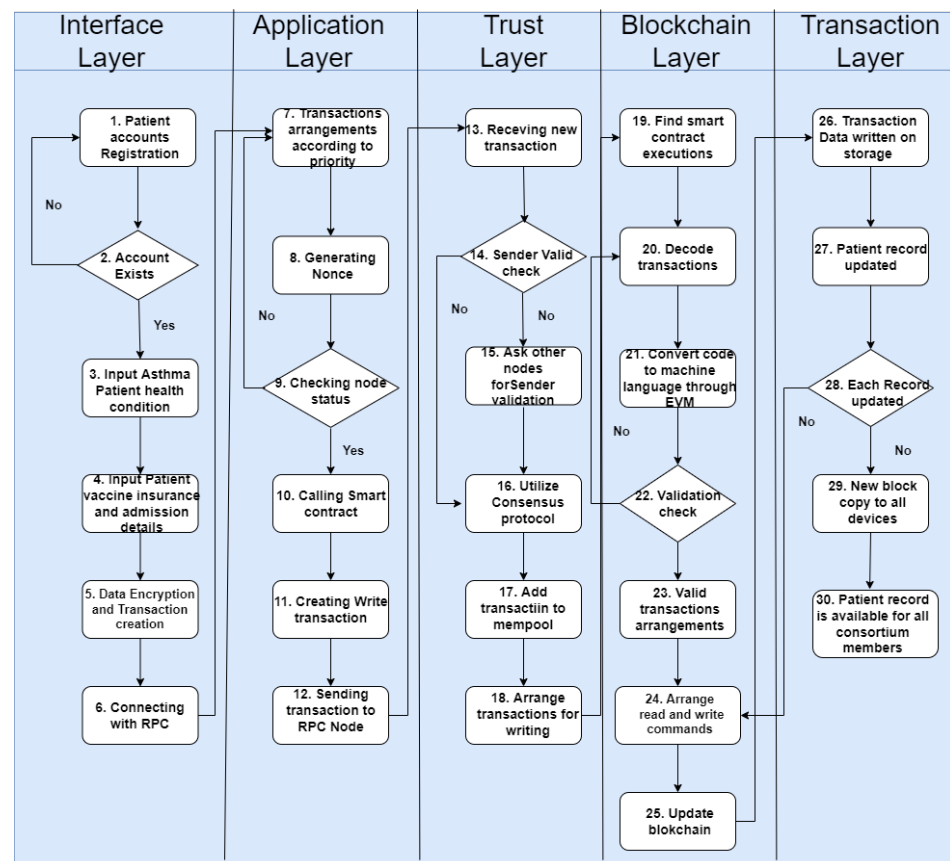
Interface Layer

Application Layer

Trust Layer

Blockchain Layer

Transaction Layer

1. Patient accounts Registration

No

2. Account Exists

Yes

3. Input Asthma Patient health condition

4. Input Patient vaccine insurance and admission details

5. Data Encryption and Transaction creation

6. Connecting with RPC

7. Transactions arrangements according to priority

8. Generating Nonce

No

9. Checking node status

Yes

10. Calling Smart contract

11. Creating Write transaction

12. Sending transaction to RPC Node

13. Receving new transaction

14. Sender Valid check

No

No

15. Ask other nodes forSender validation

16. Utilize Consensus protocol

17. Add transactiin to mempool

18. Arrange transactions for writing

19. Find smart contract executions

20. Decode transactions

21. Convert code to machine language through EVM

No

22. Validation check

23. Valid transactions arrangements

24. Arrange read and write commands

25. Update blockchain

26. Transaction Data written on storage

27. Patient record updated

No

28. Each Record updated

No

29. New block copy to all devices

30. Patient record is available for all consortium members